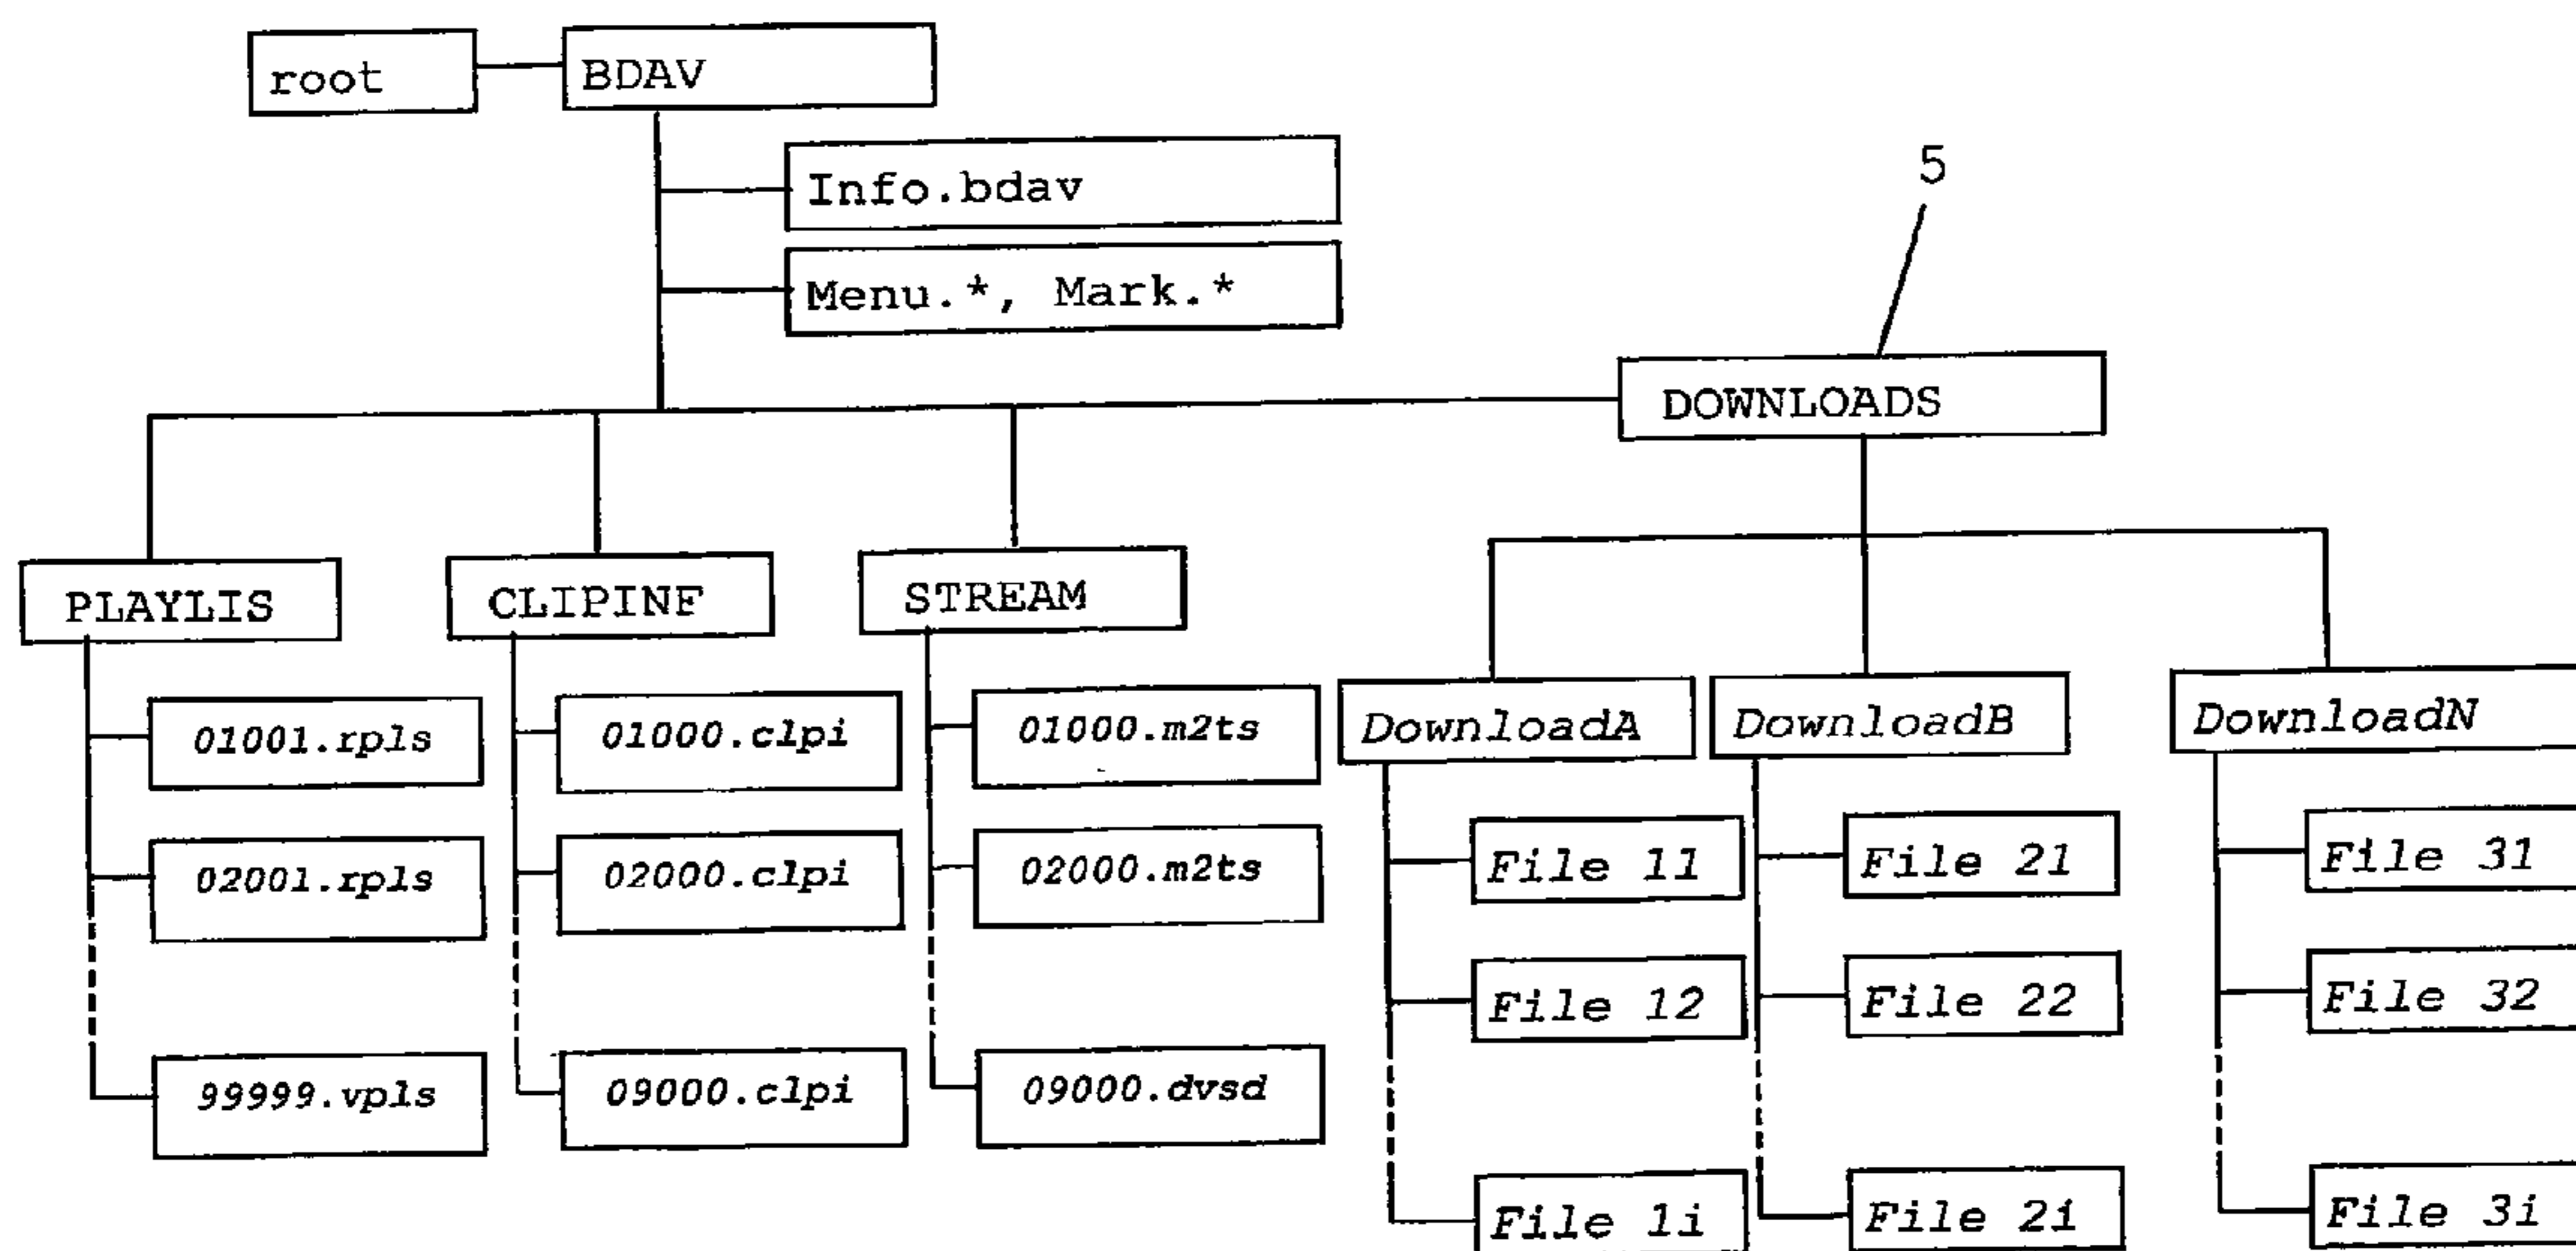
root
BDAV
Info.bdav
Menu.*, Mark.*
5
DOWNLOADS
PLAYLIS
CLIPINF
STREAM
01001.rpls
02001.rpls
99999.vpls
01000.clpi
02000.clpi
09000.clpi
01000.m2ts
02000.m2ts
09000.dvsd
DownloadA
File 11
File 12
File 1i
DownloadB
File 21
File 22
File 2i
DownloadN
File 31
File 32
File 3i